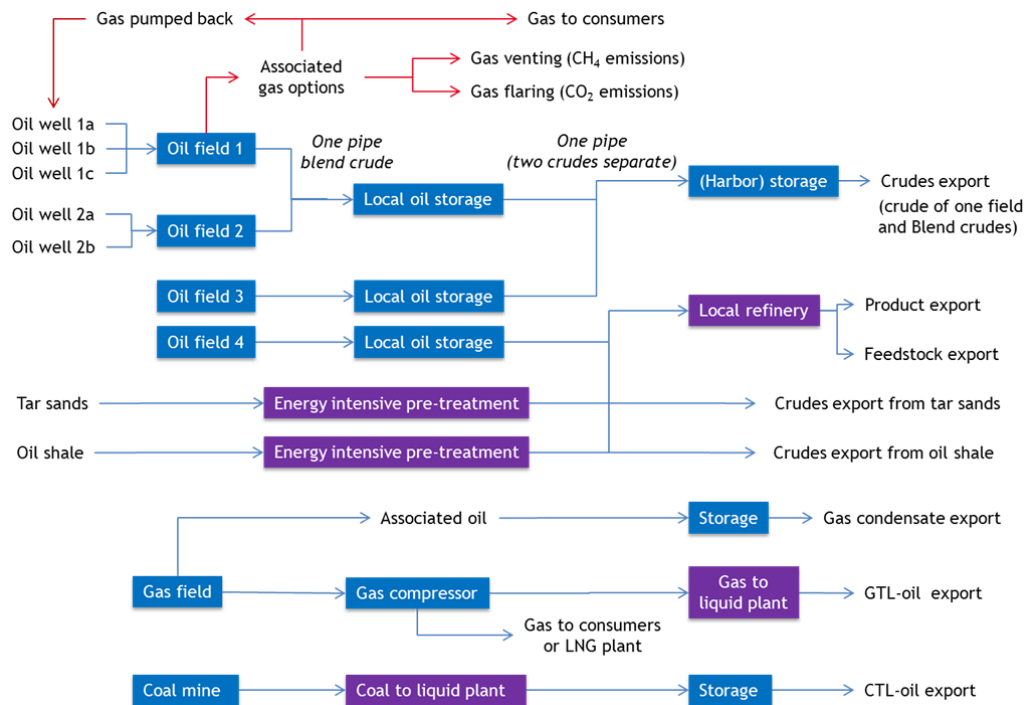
Gas pumped back

Gas to consumers

Associated gas options

Gas venting ($CH_4$ emissions)

Gas flaring ($CO_2$ emissions)

Oil well 1a

Oil well 1b

Oil well 1c

Oil field 1

One pipe blend crude

One pipe (two crudes separate)

Oil well 2a

Oil well 2b

Oil field 2

Local oil storage

(Harbor) storage

Crudes export (crude of one field and Blend crudes)

Oil field 3

Local oil storage

Oil field 4

Local oil storage

Local refinery

Product export

Feedstock export

Tar sands

Energy intensive pre-treatment

Crudes export from tar sands

Oil shale

Energy intensive pre-treatment

Crudes export from oil shale

Associated oil

Storage

Gas condensate export

Gas field

Gas compressor

Gas to liquid plant

GTL-oil export

Gas to consumers or LNG plant

Coal mine

Coal to liquid plant

Storage

CTL-oil export